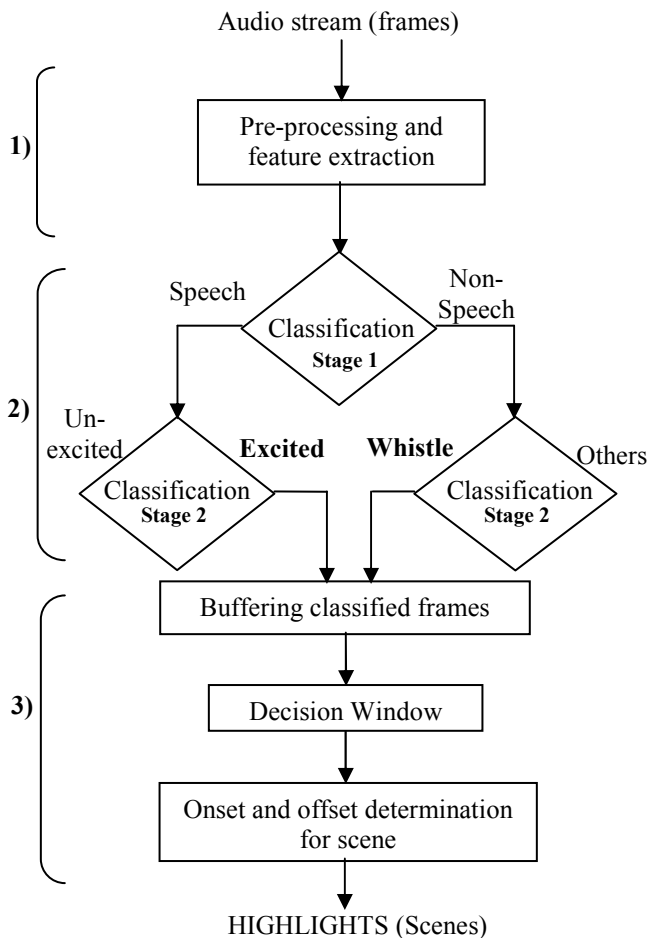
Audio stream (frames)

1)

Pre-processing and feature extraction

2)

Speech

Classification
Stage 1

Non-Speech

Un-excited

Excited

Whistle

Others

Classification
Stage 2

Classification
Stage 2

3)

Buffering classified frames

Decision Window

Onset and offset determination for scene

HIGHLIGHTS (Scenes)